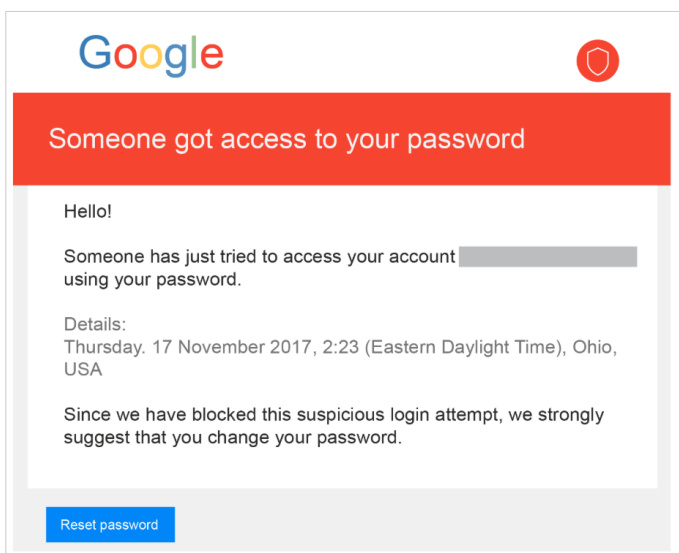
Google

Someone got access to your password

Hello!

Someone has just tried to access your account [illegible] using your password.

Details:
Thursday. 17 November 2017, 2:23 (Eastern Daylight Time), Ohio, USA

Since we have blocked this suspicious login attempt, we strongly suggest that you change your password.

Reset password